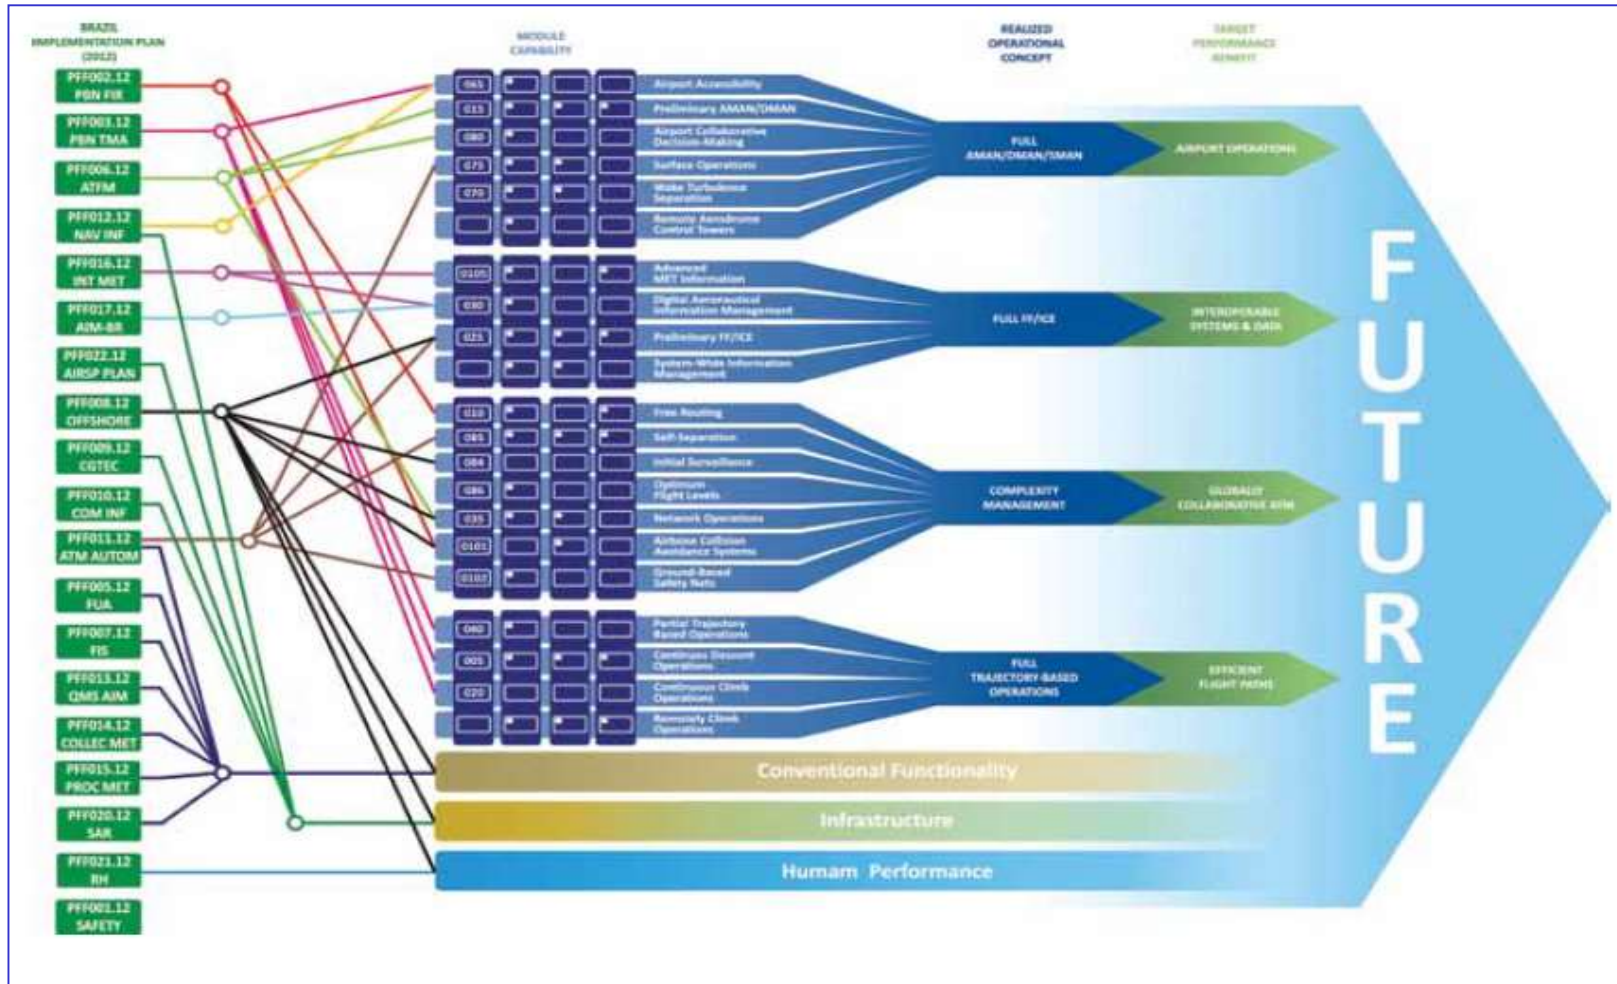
BRAZIL IMPLEMENTATION PLAN (2012)

MODULE CAPABILITY

REALIZED OPERATIONAL CONCEPT

TARGET PERFORMANCE BENEFIT

PFF002.12 PBN FIR
PFF003.12 PBN TMA
PFF006.12 ATFM
PFF012.12 NAV INF
PFF016.12 INT MET
PFF017.12 AIM-BR
PFF022.12 AIRSP PLAN
PFF008.12 OFFSHORE
PFF009.12 CGTEC
PFF010.12 COM INF
PFF011.12 ATM AUTOM
PFF005.12 FUA
PFF007.12 FIS
PFF013.12 QMS AIM
PFF014.12 COLLEC MET
PFF015.12 PROC MET
PFF020.12 SAR
PFF021.12 RH
PFF001.12 SAFETY

065 Airport Accessibility
015 Preliminary AMAN/DMAN
080 Airport Collaborative Decision-Making
075 Surface Operations
070 Wake Turbulence Separation
Remote Aerodrome Control Towers

FULL AMAN/DMAN/SMAN
AIRPORT OPERATIONS

0105 Advanced MET Information
030 Digital Aeronautical Information Management
025 Preliminary FF/ICE
System-Wide Information Management

FULL FF/ICE
INTEROPERABLE SYSTEMS & DATA

010 Free Routing
085 Self-Separation
084 Initial Surveillance
086 Optimum Flight Levels
035 Network Operations
0101 Airborne Collision Avoidance Systems
0102 Ground-Based Safety Nets

COMPLEXITY MANAGEMENT
GLOBALLY COLLABORATIVE ATM

040 Partial Trajectory Based Operations
005 Continuous Descent Operations
020 Continuous Climb Operations
Remotely Climb Operations

FULL TRAJECTORY-BASED OPERATIONS
EFFICIENT FLIGHT PATHS

Conventional Functionality
Infrastructure
Humam Performance

FUTURE